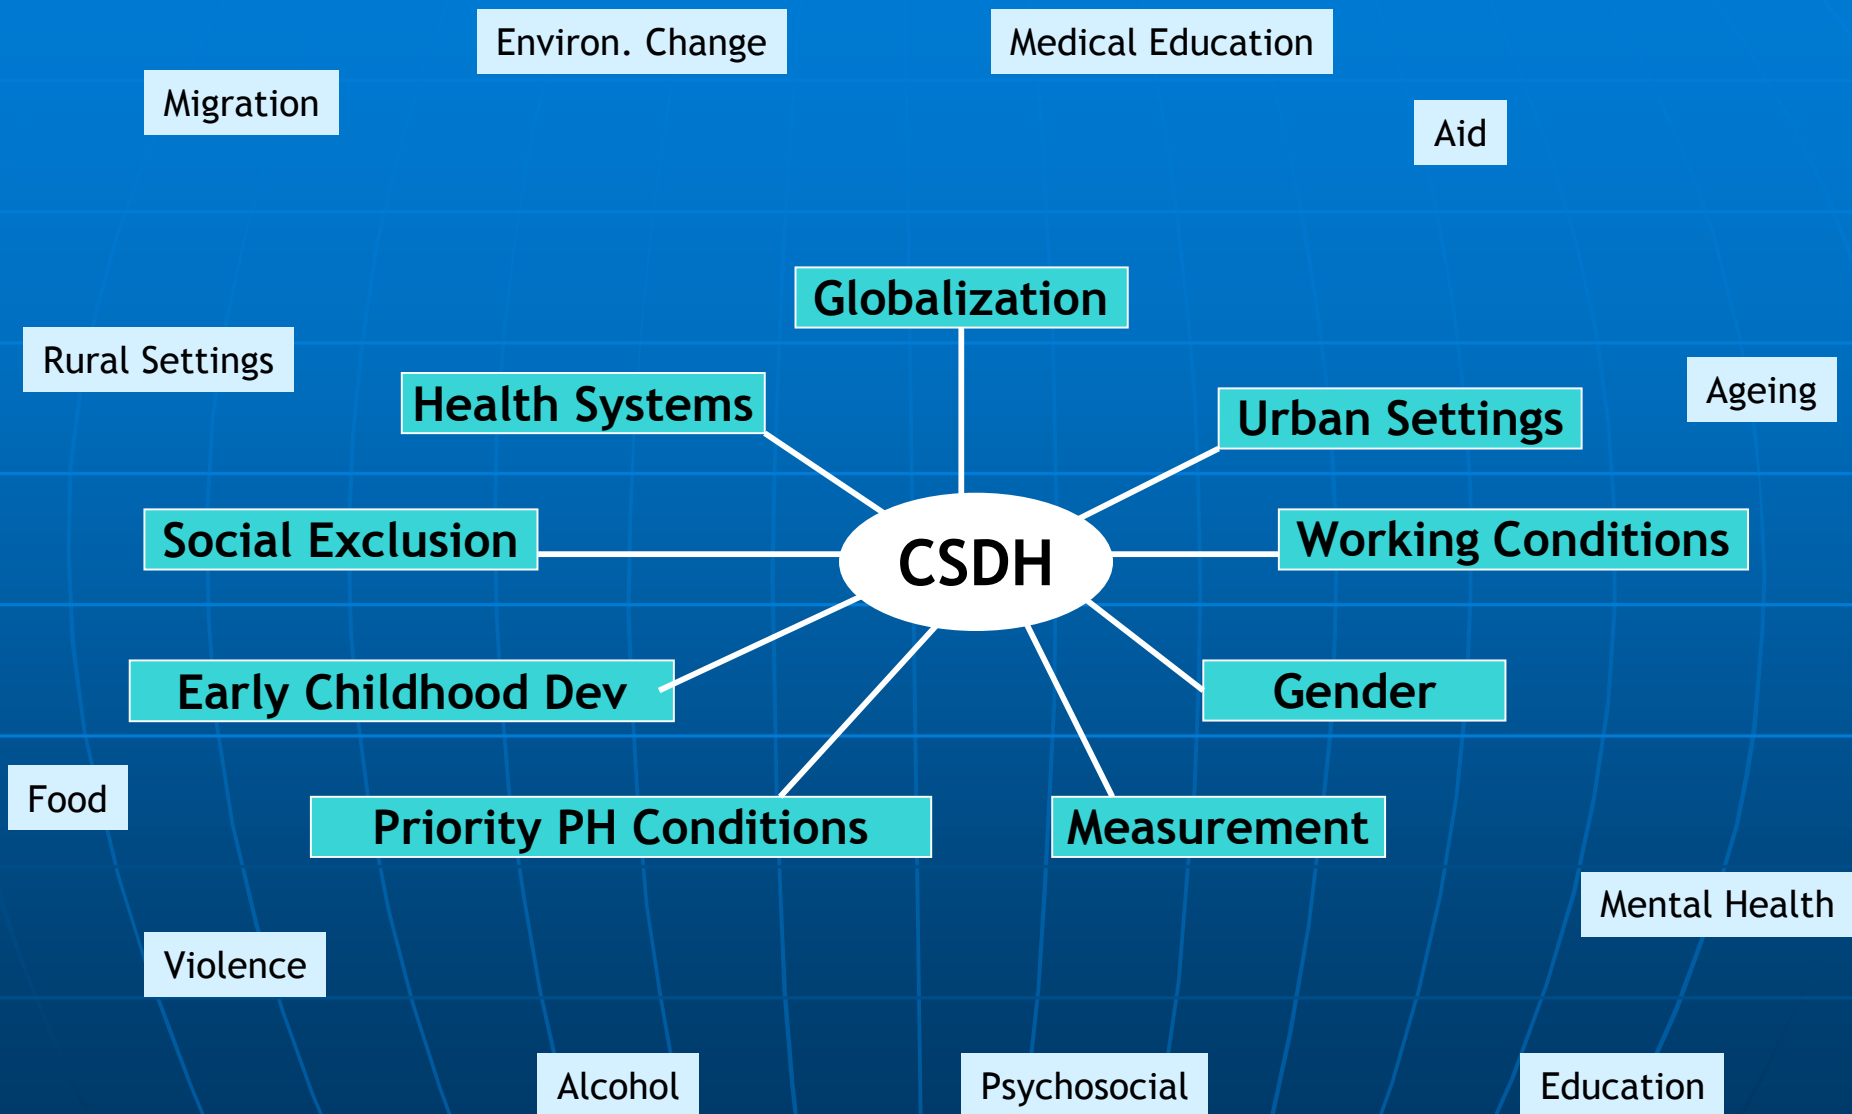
Environ. Change

Medical Education

Migration

Aid

Globalization

Rural Settings

Health Systems

Urban Settings

Ageing

Social Exclusion

CSDH

Working Conditions

Early Childhood Dev

Gender

Food

Priority PH Conditions

Measurement

Mental Health

Violence

Alcohol

Psychosocial

Education